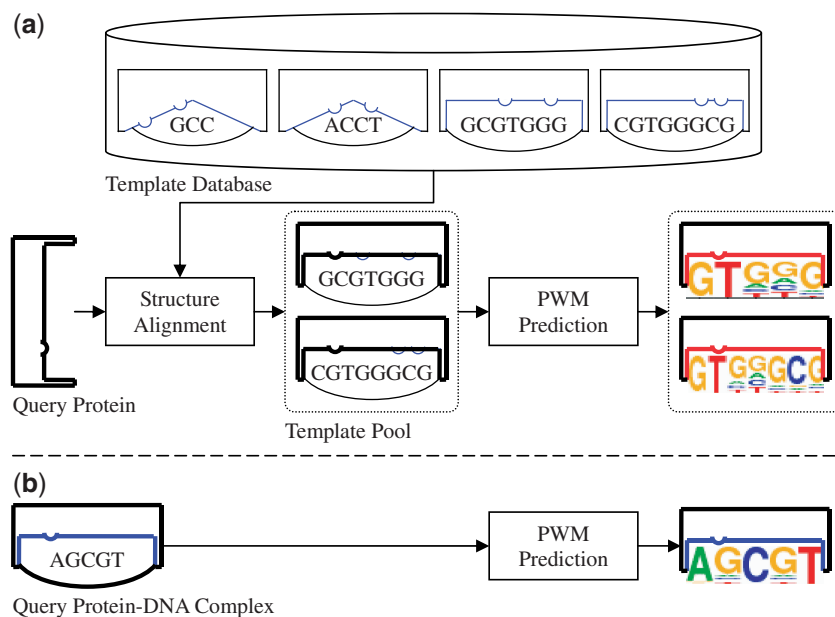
(a)

GCC ACCT GCGTGGG CGTGGGCG

Template Database

Structure Alignment

GCGTGGG

CGTGGGCG

PWM Prediction

GTGGG

GTGGGCG

Query Protein

Template Pool

(b)

AGCGT

PWM Prediction

AGCGT

Query Protein-DNA Complex